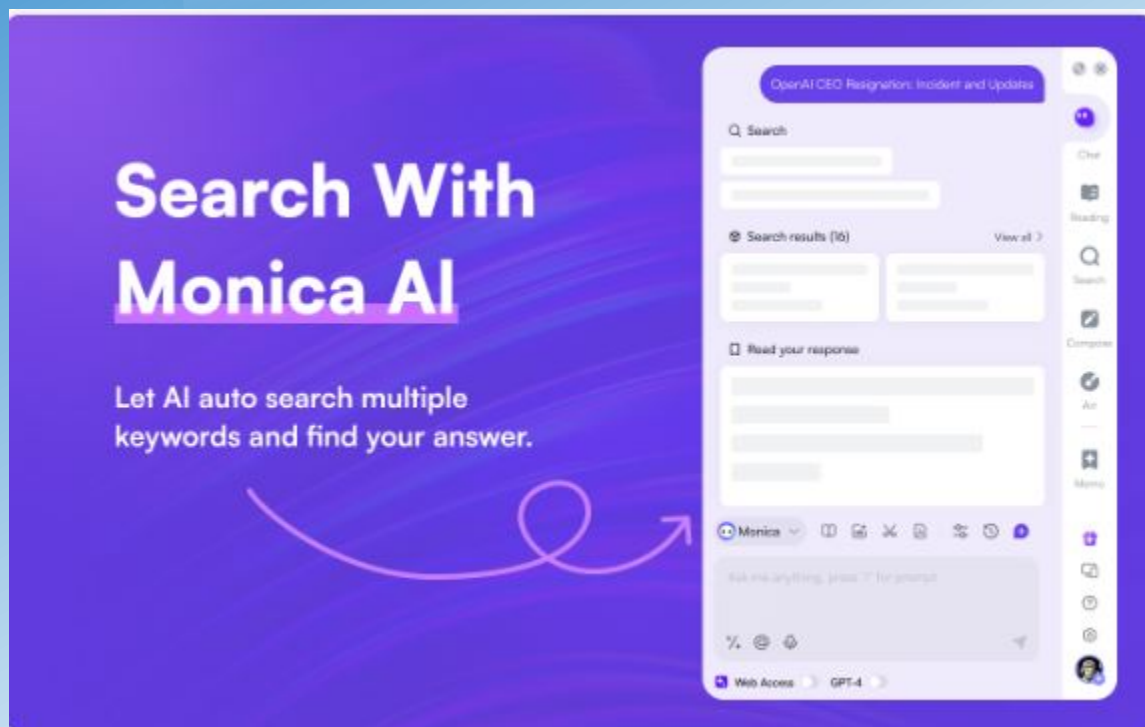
Search With Monica AI

Let AI auto search multiple keywords and find your answer.

OpenAI CEO Resignation: Incident and Updates

Search

Search results (16)

View all

Read your response

Monica

Ask me anything, press '/' for prompt

Web Access

GPT-4

Chat

Reading

Search

Compose

Art

Memo